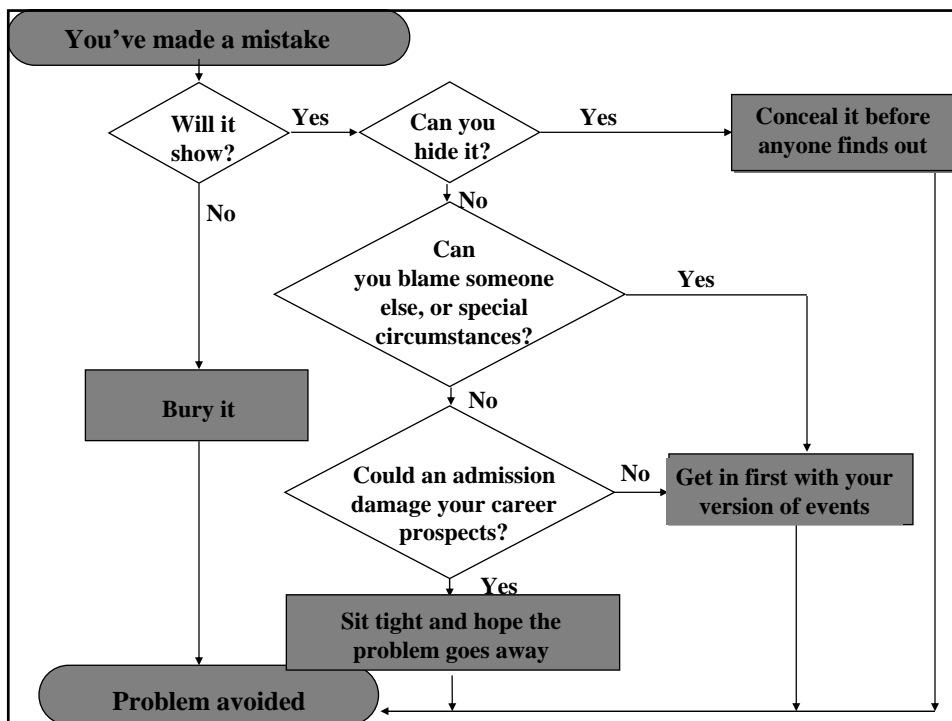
You've made a mistake

Will it show?

Yes

Can you hide it?

Yes

Conceal it before anyone finds out

No

No

Can you blame someone else, or special circumstances?

Yes

Bury it

No

Could an admission damage your career prospects?

No

Get in first with your version of events

Yes

Sit tight and hope the problem goes away

Problem avoided